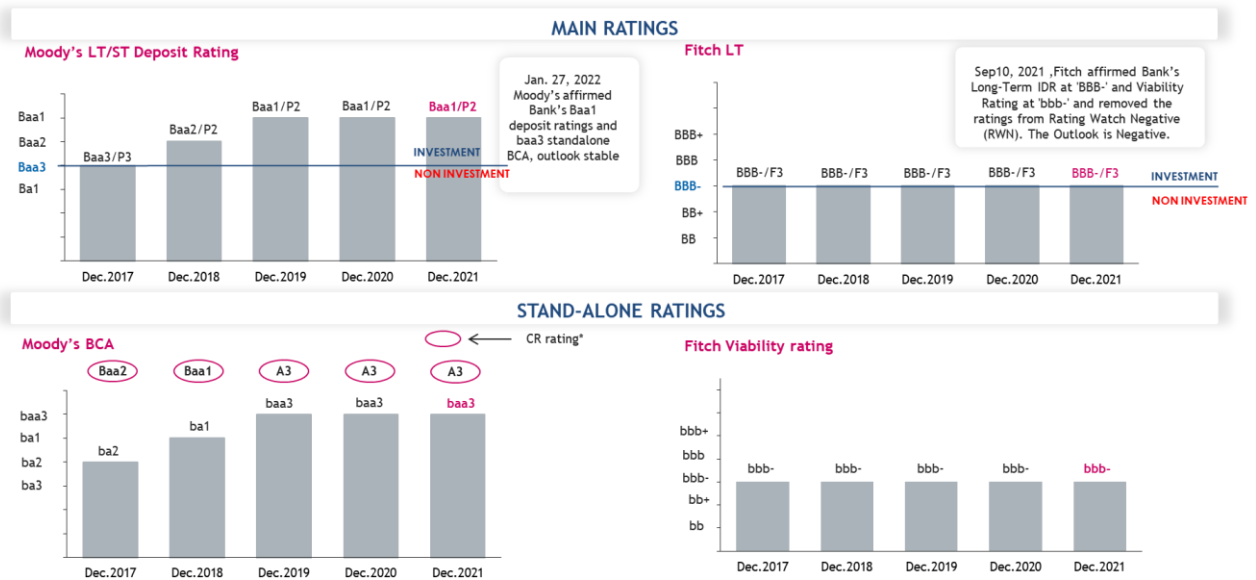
MAIN RATINGS

Moody's LT/ST Deposit Rating

Baa1
Baa2
Baa3
Ba1

Baa3/P3
Baa2/P2
Baa1/P2
Baa1/P2
Baa1/P2

INVESTMENT
NON INVESTMENT

Dec.2017
Dec.2018
Dec.2019
Dec.2020
Dec.2021

Jan. 27, 2022 Moody's affirmed Bank's Baa1 deposit ratings and baa3 standalone BCA, outlook stable

Fitch LT

Sep10, 2021 ,Fitch affirmed Bank's Long-Term IDR at 'BBB-' and Viability Rating at 'bbb-' and removed the ratings from Rating Watch Negative (RWN). The Outlook is Negative.

BBB+
BBB
BBB-
BB+
BB

BBB-/F3
BBB-/F3
BBB-/F3
BBB-/F3
BBB-/F3

INVESTMENT
NON INVESTMENT

Dec.2017
Dec.2018
Dec.2019
Dec.2020
Dec.2021

STAND-ALONE RATINGS

Moody's BCA

CR rating*

Baa2
Baa1
A3
A3
A3

baa3
ba1
ba2
ba3

ba2
ba1
baa3
baa3
baa3

Dec.2017
Dec.2018
Dec.2019
Dec.2020
Dec.2021

Fitch Viability rating

bbb+
bbb
bbb-
bb+
bb

bbb-
bbb-
bbb-
bbb-
bbb-

Dec.2017
Dec.2018
Dec.2019
Dec.2020
Dec.2021